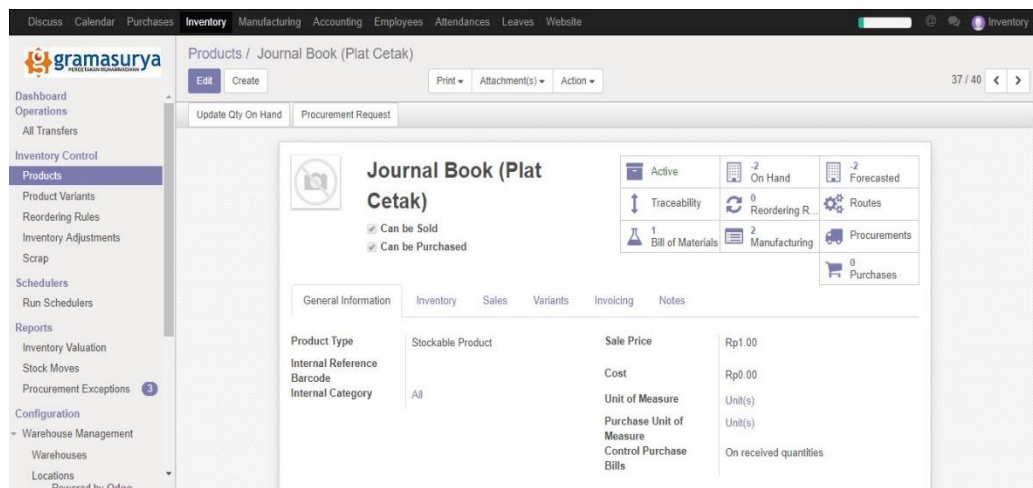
Discuss Calendar Purchases Inventory Manufacturing Accounting Employees Attendances Leaves Website

Inventory

gramasurya
PERCETAKAN MUHAMMADIYAH

Dashboard
Operations
All Transfers
Inventory Control
Products
Product Variants
Reordering Rules
Inventory Adjustments
Scrap
Schedulers
Run Schedulers
Reports
Inventory Valuation
Stock Moves
Procurement Exceptions 3
Configuration
Warehouse Management
Warehouses
Locations
Powered by Odoo

Products / Journal Book (Plat Cetak)

Edit Create

Print Attachment(s) Action

37 / 40

Update Qty On Hand Procurement Request

Journal Book (Plat Cetak)

Can be Sold
Can be Purchased

Active
Traceability
1 Bill of Materials
-2 On Hand
0 Reordering R...
2 Manufacturing
-2 Forecasted
Routes
Procurements
0 Purchases

General Information Inventory Sales Variants Invoicing Notes

| Product Type | Stockable Product |
|---|---|
| Internal Reference | |
| Barcode | |
| Internal Category | All |

| Sale Price | Rp1.00 |
|---|---|
| Cost | Rp0.00 |
| Unit of Measure | Unit(s) |
| Purchase Unit of Measure | Unit(s) |
| Control Purchase Bills | On received quantities |